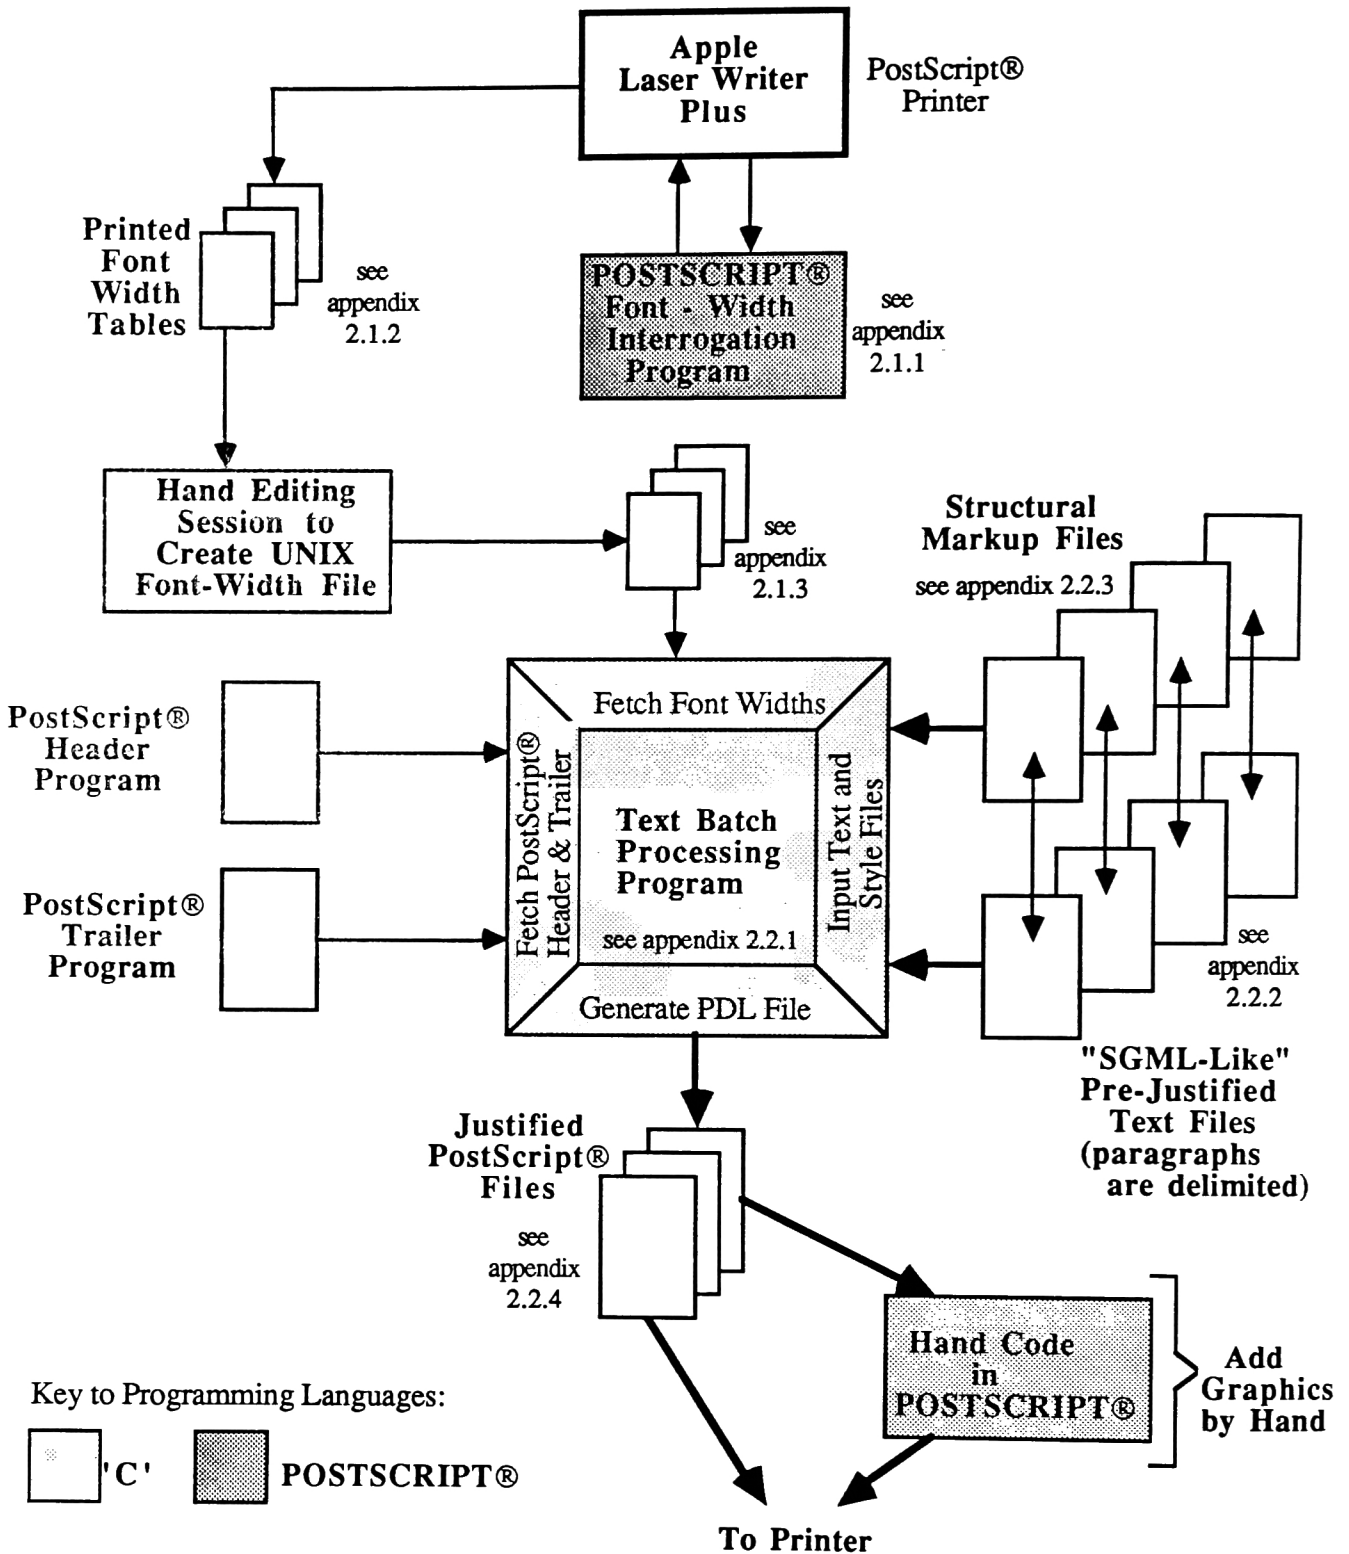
Apple Laser Writer Plus

PostScript® Printer

Printed Font Width Tables

see appendix 2.1.2

POSTSCRIPT® Font - Width Interrogation Program

see appendix 2.1.1

Hand Editing Session to Create UNIX Font-Width File

see appendix 2.1.3

Structural Markup Files

see appendix 2.2.3

PostScript® Header Program

PostScript® Trailer Program

Fetch Font Widths

Fetch PostScript® Header & Trailer

Text Batch Processing Program

see appendix 2.2.1

Input Text and Style Files

Generate PDL File

see appendix 2.2.2

"SGML-Like" Pre-Justified Text Files (paragraphs are delimited)

Justified PostScript® Files

see appendix 2.2.4

Hand Code in POSTSCRIPT®

Add Graphics by Hand

Key to Programming Languages:

'C'

POSTSCRIPT®

To Printer